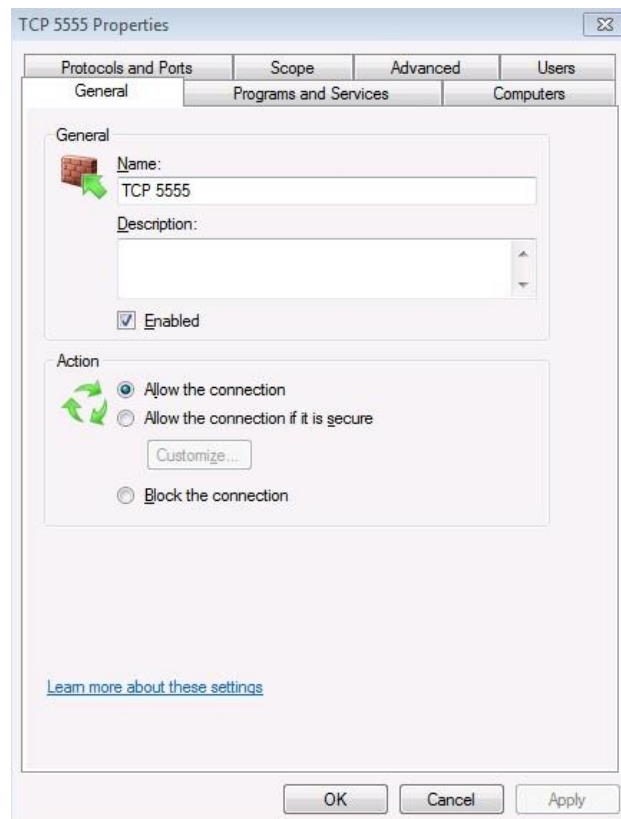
TCP 5555 Properties

Protocols and Ports
Scope
Advanced
Users
General
Programs and Services
Computers

General

Name:
TCP 5555

Description:

Enabled

Action

Allow the connection
Allow the connection if it is secure
Customize...
Block the connection

Learn more about these settings

OK
Cancel
Apply